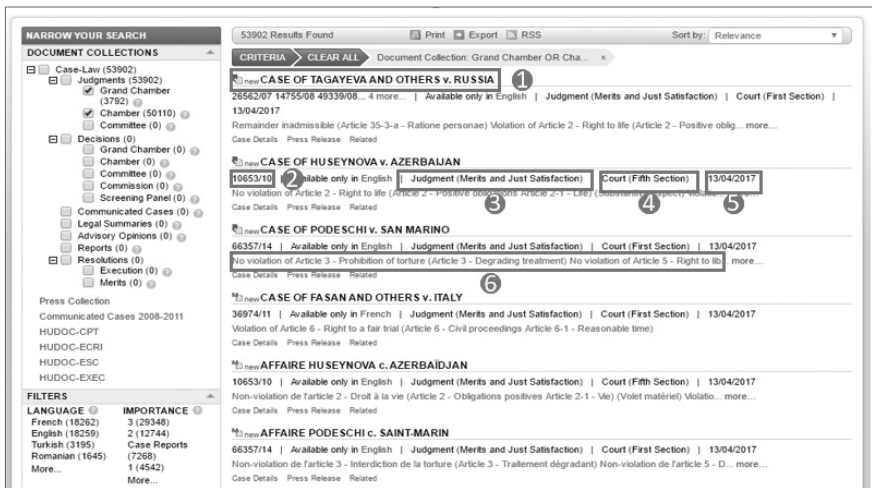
NARROW YOUR SEARCH

DOCUMENT COLLECTIONS

Case-Law (53902)
Judgments (53902)
Grand Chamber (3792)
Chamber (50110)
Committee (0)
Decisions (0)
Grand Chamber (0)
Chamber (0)
Committee (0)
Commission (0)
Screening Panel (0)
Communicated Cases (0)
Legal Summaries (0)
Advisory Opinions (0)
Reports (0)
Resolutions (0)
Execution (0)
Merits (0)

Press Collection
Communicated Cases 2008-2011
HUDOC-CPT
HUDOC-ECRI
HUDOC-ESC
HUDOC-EXEC

FILTERS

LANGUAGE
French (18262)
English (18259)
Turkish (3195)
Romanian (1645)
More...

IMPORTANCE
3 (29348)
2 (12744)
Case Reports (7268)
1 (4542)
More...

53902 Results Found | Print | Export | RSS | Sort by: Relevance

CRITERIA | CLEAR ALL | Document Collection: Grand Chamber OR Cha... ×

new CASE OF TAGAYEVA AND OTHERS v. RUSSIA ❶
26562/07 14755/08 49339/08... 4 more... | Available only in English | Judgment (Merits and Just Satisfaction) | Court (First Section) | 13/04/2017
Remainder inadmissible (Article 35-3-a - Ratione personae) Violation of Article 2 - Right to life (Article 2 - Positive oblig... more...
Case Details Press Release Related

new CASE OF HUSEYNOVA v. AZERBAIJAN
10653/10 ❷ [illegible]ilable only in English | Judgment (Merits and Just Satisfaction) | Court (Fifth Section) | 13/04/2017
No violation of Article 2 - Right to life (Article 2 - Positive obligations Article 2-1 - Life) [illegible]
❸ ❹ ❺
Case Details Press Release Related

new CASE OF PODESCHI v. SAN MARINO
66357/14 | Available only in English | Judgment (Merits and Just Satisfaction) | Court (First Section) | 13/04/2017
No violation of Article 3 - Prohibition of torture (Article 3 - Degrading treatment) No violation of Article 5 - Right to lib... more...
Case Details Press Release Related
❻

new CASE OF FASAN AND OTHERS v. ITALY
36974/11 | Available only in French | Judgment (Merits and Just Satisfaction) | Court (First Section) | 13/04/2017
Violation of Article 6 - Right to a fair trial (Article 6 - Civil proceedings Article 6-1 - Reasonable time)
Case Details Press Release Related

new AFFAIRE HUSEYNOVA c. AZERBAÏDJAN
10653/10 | Available only in English | Judgment (Merits and Just Satisfaction) | Court (Fifth Section) | 13/04/2017
Non-violation de l'article 2 - Droit à la vie (Article 2 - Obligations positives Article 2-1 - Vie) (Volet matériel) Violatio... more...
Case Details Press Release Related

new AFFAIRE PODESCHI c. SAINT-MARIN
66357/14 | Available only in English | Judgment (Merits and Just Satisfaction) | Court (First Section) | 13/04/2017
Non-violation de l'article 3 - Interdiction de la torture (Article 3 - Traitement dégradant) Non-violation de l'article 5 - D... more...
Case Details Press Release Related